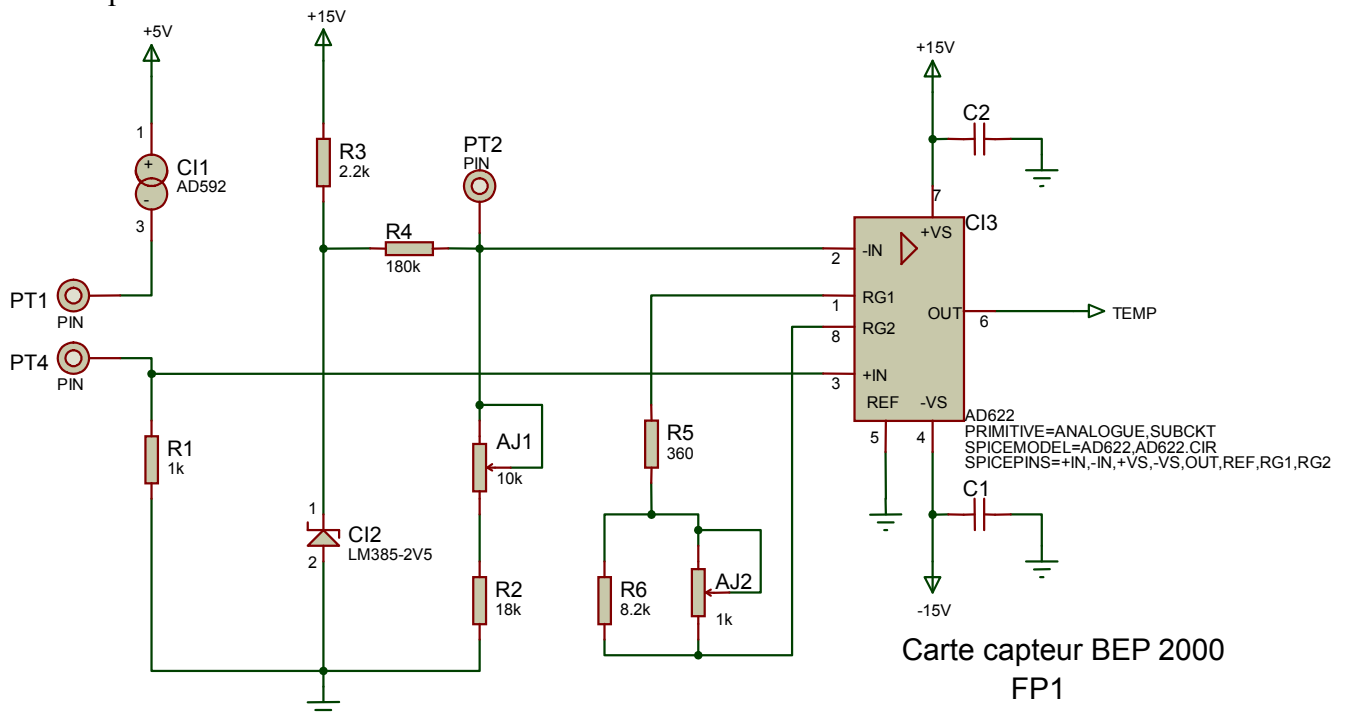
+5V
1
+
-
CI1
AD592
3
PT1
PIN
PT4
PIN
R1
1k
+15V
R3
2.2k
R4
180k
PT2
PIN
1
CI2
LM385-2V5
2
AJ1
10k
R2
18k
R5
360
R6
8.2k
AJ2
1k
+15V
C2
7
CI3
2
-IN
+VS
1
RG1
8
RG2
OUT
6
TEMP
3
+IN
REF
-VS
5
4
AD622
PRIMITIVE=ANALOGUE,SUBCKT
SPICEMODEL=AD622,AD622.CIR
SPICEPINS=+IN,-IN,+VS,-VS,OUT,REF,RG1,RG2
C1
-15V
Carte capteur BEP 2000
FP1